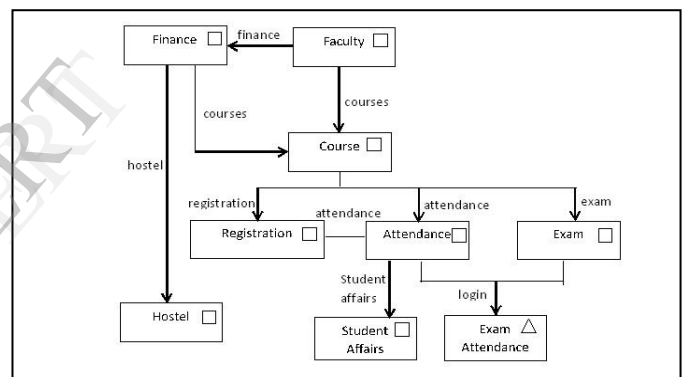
IJERT

Finance ☐
finance
Faculty ☐
courses
courses
hostel
Course ☐
registration
attendance
attendance
exam
Registration ☐
Attendance ☐
Exam ☐
Student affairs
login
Hostel ☐
Student ☐ Affairs
Exam △ Attendance